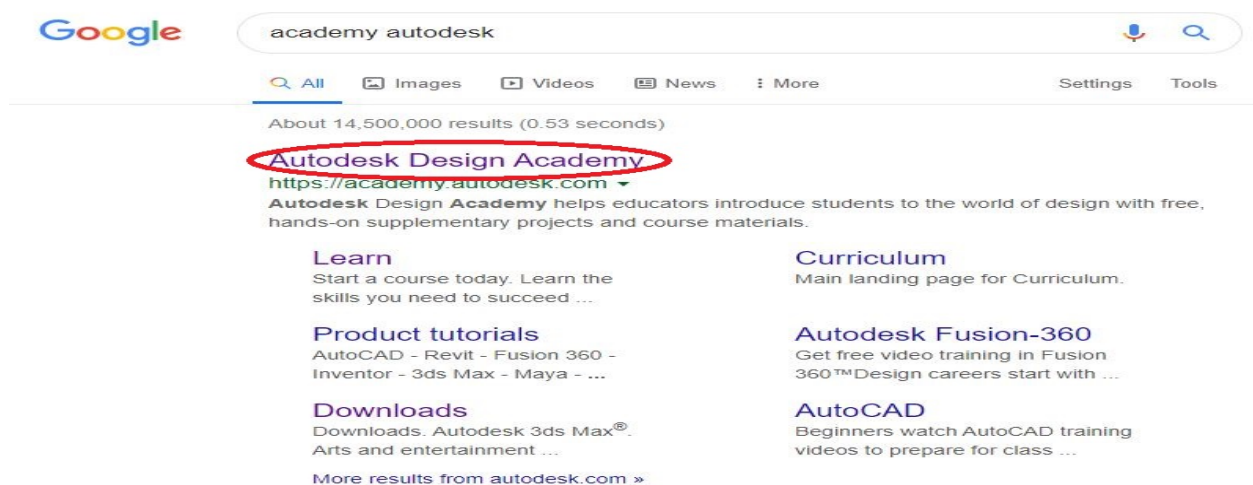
Google

academy autodesk

All Images Videos News More Settings Tools

About 14,500,000 results (0.53 seconds)

Autodesk Design Academy
https://academy.autodesk.com ▾
**Autodesk** Design **Academy** helps educators introduce students to the world of design with free, hands-on supplementary projects and course materials.

Learn
Start a course today. Learn the skills you need to succeed ...

Curriculum
Main landing page for Curriculum.

Product tutorials
AutoCAD - Revit - Fusion 360 - Inventor - 3ds Max - Maya - ...

Autodesk Fusion-360
Get free video training in Fusion 360™Design careers start with ...

Downloads
Downloads. Autodesk 3ds Max®. Arts and entertainment ...

AutoCAD
Beginners watch AutoCAD training videos to prepare for class ...

More results from autodesk.com »